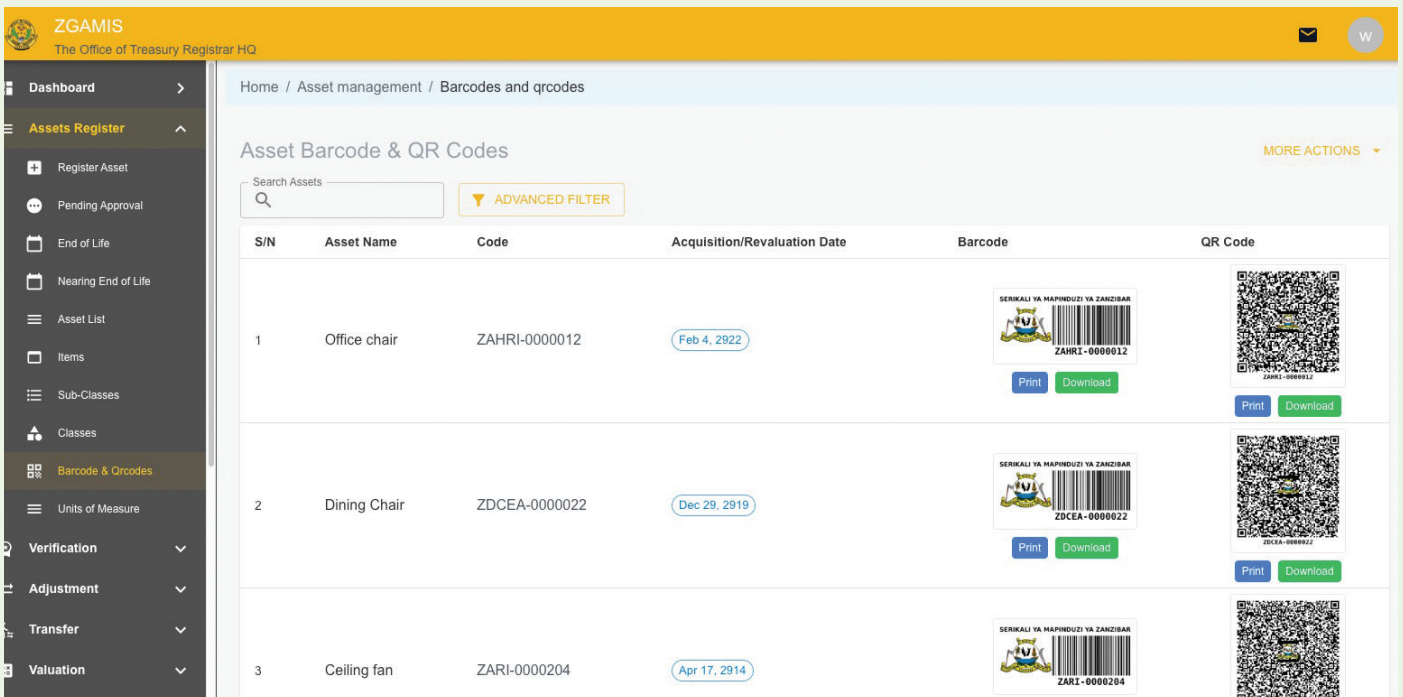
ZGAMIS
The Office of Treasury Registrar HQ

W

Dashboard
Assets Register
Register Asset
Pending Approval
End of Life
Nearing End of Life
Asset List
Items
Sub-Classes
Classes
Barcode & Qrcodes
Units of Measure
Verification
Adjustment
Transfer
Valuation

Home / Asset management / Barcodes and qrcodes

Asset Barcode & QR Codes

MORE ACTIONS

Search Assets

ADVANCED FILTER

| S/N | Asset Name | Code | Acquisition/Revaluation Date | Barcode | QR Code |
|---|---|---|---|---|---|
| 1 | Office chair | ZAHRI-0000012 | Feb 4, 2922 | SERIKALI YA MAPINDUZI YA ZANZIBAR ZAHRI-0000012 Print Download | ZAHRI-0000012 Print Download |
| 2 | Dining Chair | ZDCEA-0000022 | Dec 29, 2919 | SERIKALI YA MAPINDUZI YA ZANZIBAR ZDCEA-0000022 Print Download | ZDCEA-0000022 Print Download |
| 3 | Ceiling fan | ZARI-0000204 | Apr 17, 2914 | SERIKALI YA MAPINDUZI YA ZANZIBAR ZARI-0000204 | |